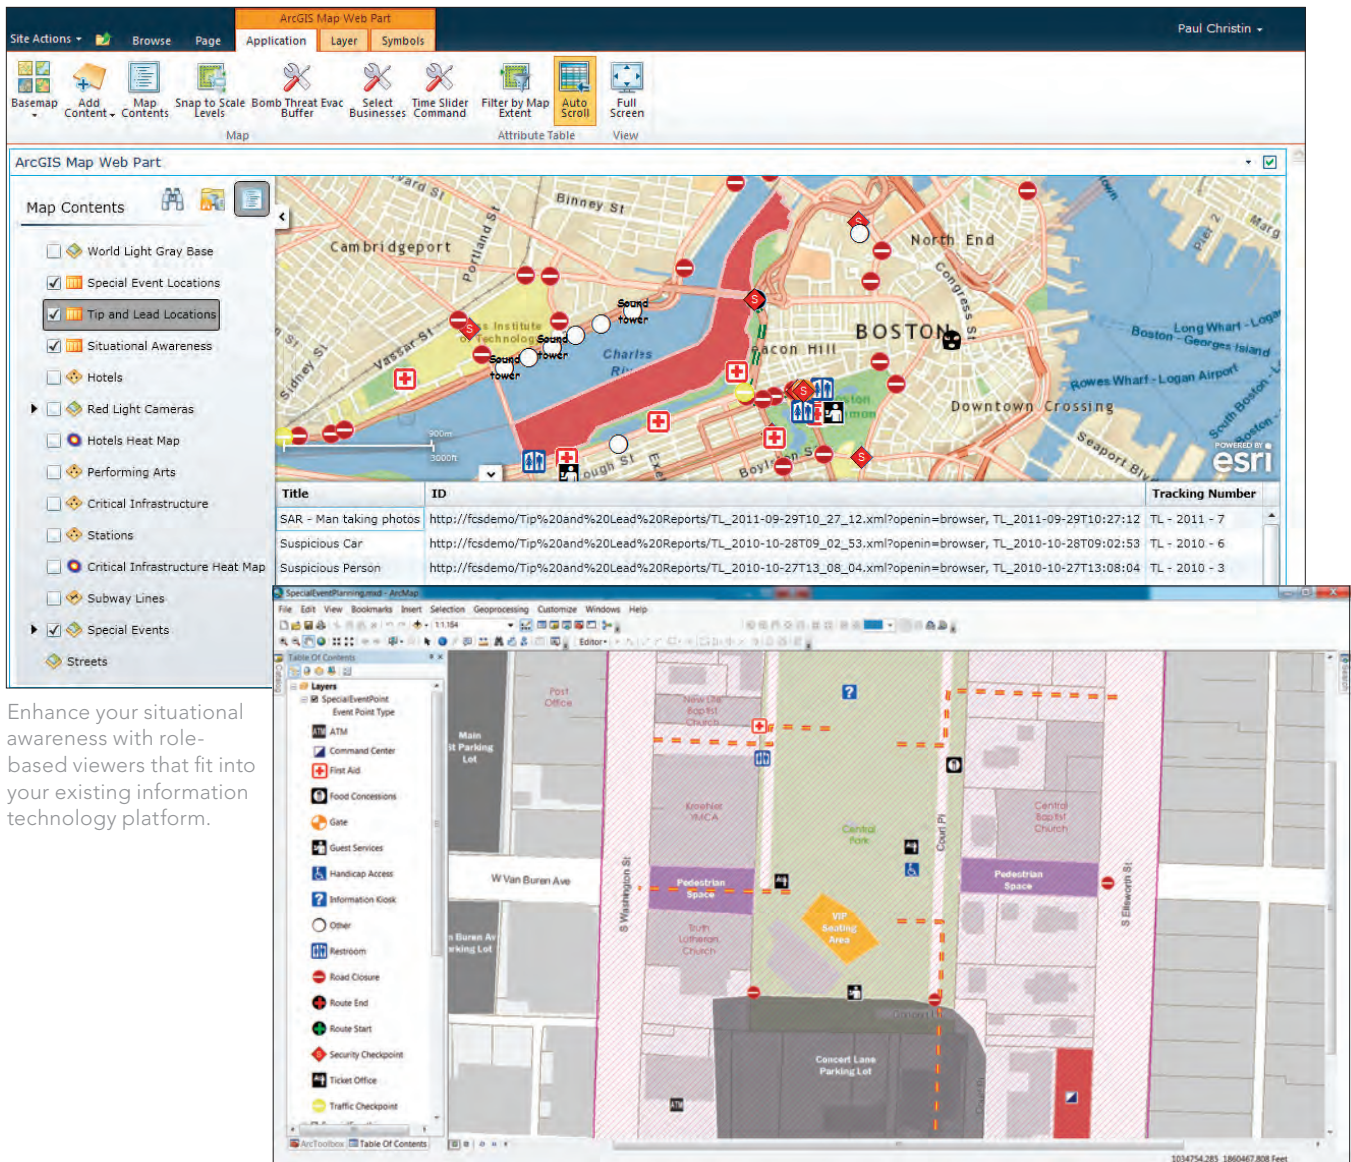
Site Actions
Browse
Page
ArcGIS Map Web Part
Application
Layer
Symbols
Paul Christin

Basemap
Add Content
Map Contents
Snap to Scale Levels
Bomb Threat Evac Buffer
Select Businesses
Time Slider Command
Filter by Map Extent
Auto Scroll
Full Screen
Map
Attribute Table
View

ArcGIS Map Web Part

Map Contents

World Light Gray Base
Special Event Locations
Tip and Lead Locations
Situational Awareness
Hotels
Red Light Cameras
Hotels Heat Map
Performing Arts
Critical Infrastructure
Stations
Critical Infrastructure Heat Map
Subway Lines
Special Events
Streets

Binney St
Cambridgeport
North End
BOSTON
Beacon Hill
Charles River
Downtown Crossing
Vassar St
Sidney St
Portland St
Congress St
Long Wharf - Logan
Boston - Georges Island
Rowes Wharf - Logan Airport
South Boston
Seaport Blvd
Boylston St
Sound tower
Sound tower
Sound tower
Sound tower
Institute of Technology
Pier 2
900m
3000ft
POWERED BY esri

| Title | ID | Tracking Number |
|---|---|---|
| SAR - Man taking photos | http://fcsdemo/Tip%20and%20Lead%20Reports/TL_2011-09-29T10_27_12.xml?openin=browser, TL_2011-09-29T10:27:12 | TL - 2011 - 7 |
| Suspicious Car | http://fcsdemo/Tip%20and%20Lead%20Reports/TL_2010-10-28T09_02_53.xml?openin=browser, TL_2010-10-28T09:02:53 | TL - 2010 - 6 |
| Suspicious Person | http://fcsdemo/Tip%20and%20Lead%20Reports/TL_2010-10-27T13_08_04.xml?openin=browser, TL_2010-10-27T13:08:04 | TL - 2010 - 3 |

Enhance your situational awareness with role-based viewers that fit into your existing information technology platform.

SpecialEventPlanning.mxd - ArcMap
File Edit View Bookmarks Insert Selection Geoprocessing Customize Windows Help
1:1,184
Editor
Table Of Contents
Layers
SpecialEventPoint
Event Point Type
ATM
Command Center
First Aid
Food Concessions
Gate
Guest Services
Handicap Access
Information Kiosk
Other
Restroom
Road Closure
Route End
Route Start
Security Checkpoint
Ticket Office
Traffic Checkpoint
ArcToolbox
Table Of Contents

Post Office
Main St Parking Lot
New Life Baptist Church
Krochet YMCA
Central Park
Court Pl
Central Baptist Church
W Van Buren Ave
Pedestrian Space
Pedestrian Space
S Washington St
S Ellsworth St
VIP Seating Area
Truth Lutheran Church
Buren Ave Parking Lot
Concert Lane Parking Lot
1034754.285 1860467.808 Feet